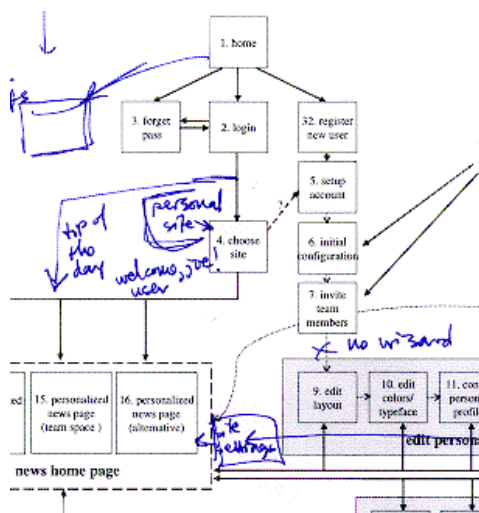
1. home

3. forget pass

2. login

32. register new user

5. setup account

6. initial configuration

7. invite team members

4. choose site

personal site

tip of the day

welcome, new user

ie

× no wizard

zed

15. personalized news page (team space)

16. personalized news page (alternative)

news home page

site settings

9. edit layout

10. edit colors/ typeface

11. co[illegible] person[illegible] profil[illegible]

edit persona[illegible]